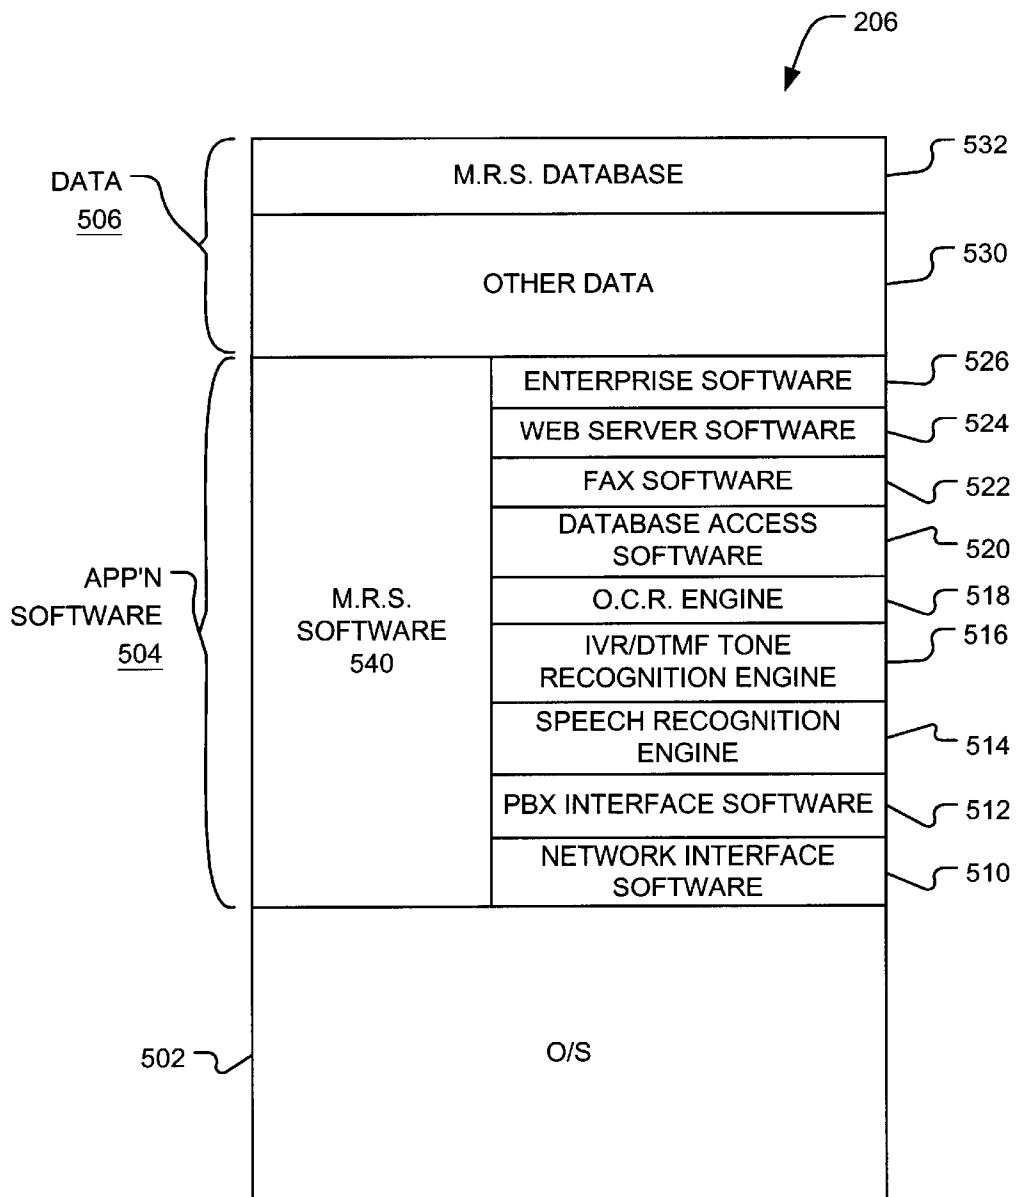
206

DATA
506

M.R.S. DATABASE

532

OTHER DATA

530

APP'N SOFTWARE
504

M.R.S. SOFTWARE 540

ENTERPRISE SOFTWARE

526

WEB SERVER SOFTWARE

524

FAX SOFTWARE

522

DATABASE ACCESS SOFTWARE

520

O.C.R. ENGINE

518

IVR/DTMF TONE RECOGNITION ENGINE

516

SPEECH RECOGNITION ENGINE

514

PBX INTERFACE SOFTWARE

512

NETWORK INTERFACE SOFTWARE

510

502

O/S